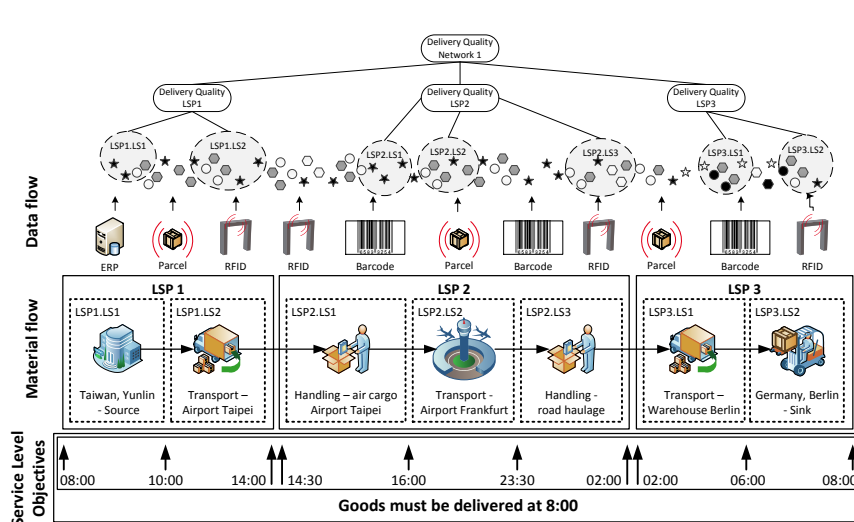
Delivery Quality Network 1

Delivery Quality LSP1

Delivery Quality LSP2

Delivery Quality LSP3

LSP1.LS1

LSP1.LS2

LSP2.LS1

LSP2.LS2

LSP2.LS3

LSP3.LS1

LSP3.LS2

Data flow

ERP

Parcel

RFID

RFID

Barcode

Parcel

Barcode

RFID

Parcel

Barcode

RFID

Material flow

LSP 1

LSP1.LS1

Taiwan, Yunlin - Source

LSP1.LS2

Transport – Airport Taipei

LSP 2

LSP2.LS1

Handling – air cargo Airport Taipei

LSP2.LS2

Transport - Airport Frankfurt

LSP2.LS3

Handling - road haulage

LSP 3

LSP3.LS1

Transport – Warehouse Berlin

LSP3.LS2

Germany, Berlin - Sink

Service Level Objectives

08:00

10:00

14:00

14:30

16:00

23:30

02:00

02:00

06:00

08:00

Goods must be delivered at 8:00